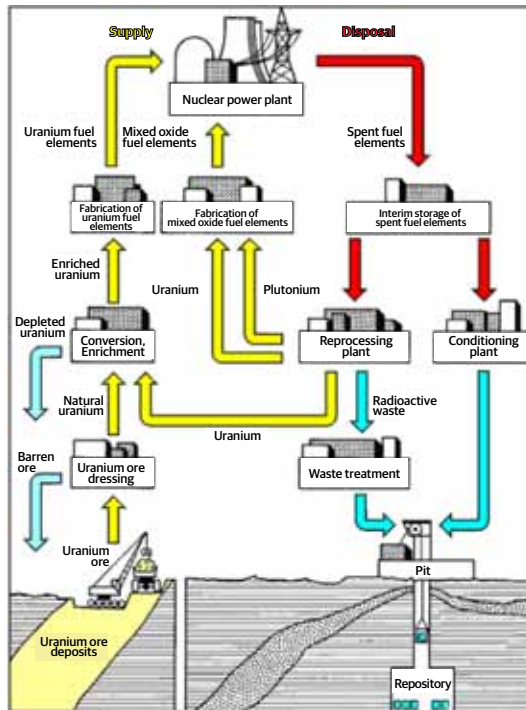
Supply

Disposal

Nuclear power plant

Uranium fuel elements

Mixed oxide fuel elements

Spent fuel elements

Fabrication of uranium fuel elements

Fabrication of mixed oxide fuel elements

Interim storage of spent fuel elements

Enriched uranium

Uranium

Plutonium

Depleted uranium

Conversion, Enrichment

Reprocessing plant

Conditioning plant

Natural uranium

Radioactive waste

Uranium

Barren ore

Uranium ore dressing

Waste treatment

Uranium ore

Pit

Uranium ore deposits

Repository